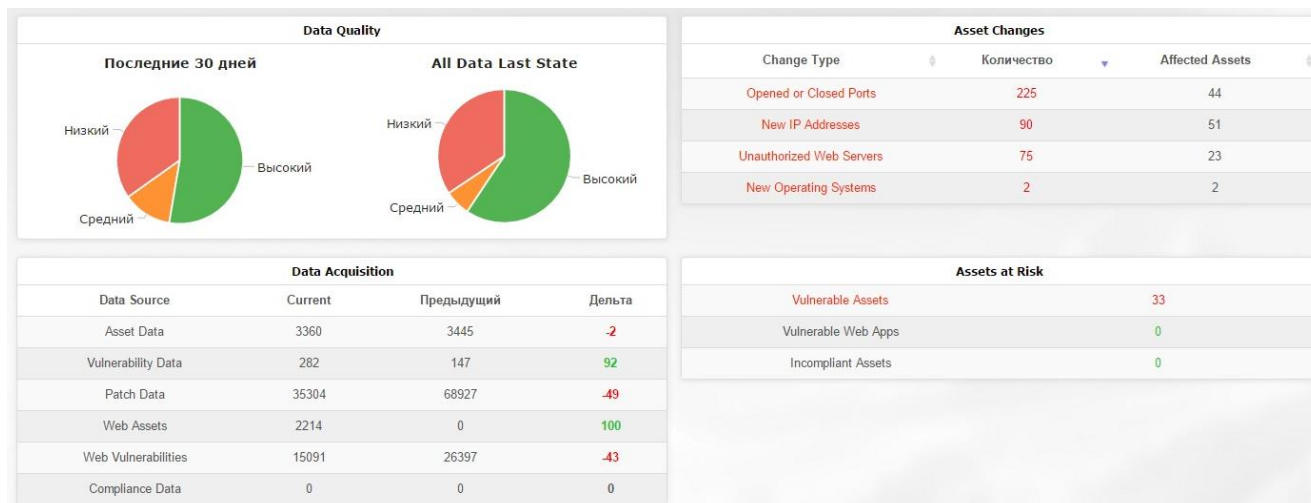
Data Quality

Последние 30 дней

Низкий
Высокий
Средний

All Data Last State

Низкий
Высокий
Средний

Asset Changes

| Change Type | Количество | Affected Assets |
|---|---|---|
| Opened or Closed Ports | 225 | 44 |
| New IP Addresses | 90 | 51 |
| Unauthorized Web Servers | 75 | 23 |
| New Operating Systems | 2 | 2 |

Data Acquisition

| Data Source | Current | Предыдущий | Дельта |
|---|---|---|---|
| Asset Data | 3360 | 3445 | -2 |
| Vulnerability Data | 282 | 147 | 92 |
| Patch Data | 35304 | 68927 | -49 |
| Web Assets | 2214 | 0 | 100 |
| Web Vulnerabilities | 15091 | 26397 | -43 |
| Compliance Data | 0 | 0 | 0 |

Assets at Risk

| | |
|---|---|
| Vulnerable Assets | 33 |
| Vulnerable Web Apps | 0 |
| Incompliant Assets | 0 |